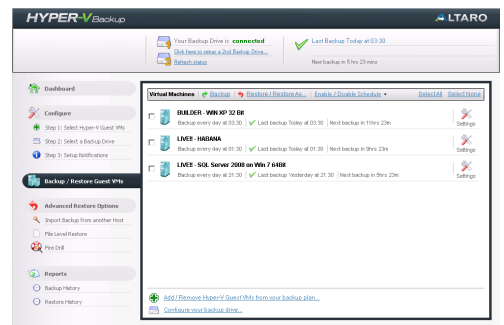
HYPER-V Backup

ALTARO

Your Backup Drive is connected
Click here to setup a 2nd Backup Drive...
Refresh status

Last Backup Today at 03:30

Next backup in 5 hrs 23 mins

Dashboard

Configure

Step 1: Select Hyper-V Guest VMs

Step 2: Select a Backup Drive

Step 3: Setup Notifications

Backup / Restore Guest VMs

Advanced Restore Options

Import Backup from another Host

File Level Restore

Fire Drill

Reports

Backup History

Restore History

Virtual Machines | Backup | Restore / Restore As... | Enable / Disable Schedule | Select All Select None

BUILDER - WIN XP 32 Bit
Backup every day at 03:30 | Last backup Today at 03:30 | Next backup in 11hrs 23m
Settings

LIVE# - HABANA
Backup every day at 01:30 | Last backup Today at 01:30 | Next backup in 9hrs 23m
Settings

LIVE# - SQL Server 2008 on Win 7 64Bit
Backup every day at 21:30 | Last backup Yesterday at 21:30 | Next backup in 5hrs 23m
Settings

Add / Remove Hyper-V Guest VMs from your backup plan...

Configure your backup drive...